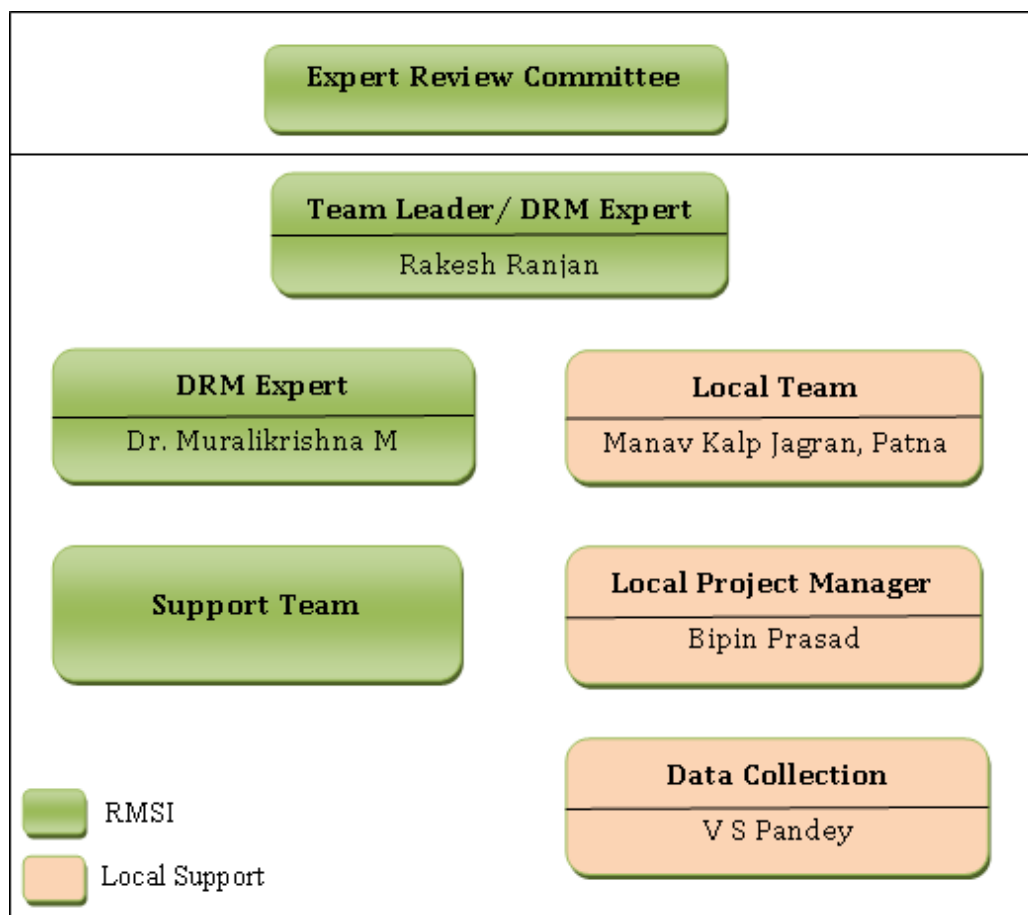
Expert Review Committee

Team Leader/ DRM Expert
Rakesh Ranjan

DRM Expert
Dr. Muralikrishna M

Local Team
Manav Kalp Jagran, Patna

Support Team

Local Project Manager
Bipin Prasad

Data Collection
V S Pandey

RMSI

Local Support